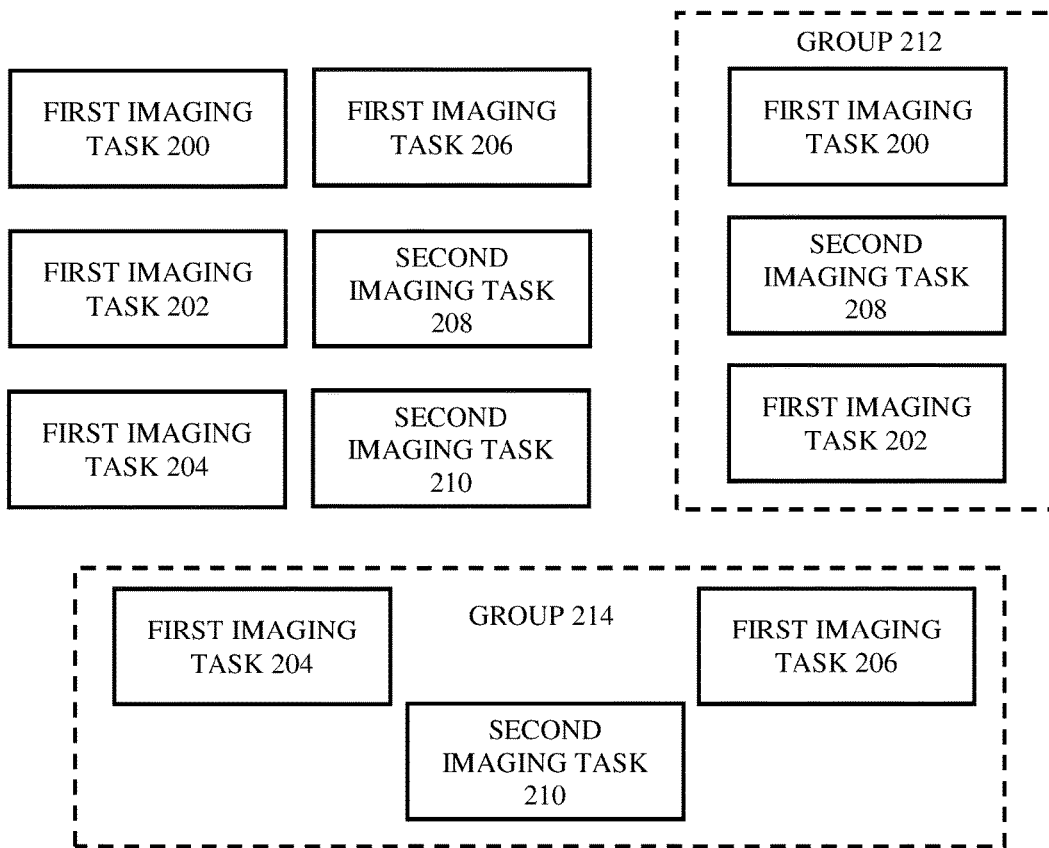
FIRST IMAGING TASK 200

FIRST IMAGING TASK 206

FIRST IMAGING TASK 202

SECOND IMAGING TASK 208

FIRST IMAGING TASK 204

SECOND IMAGING TASK 210

GROUP 212

FIRST IMAGING TASK 200

SECOND IMAGING TASK 208

FIRST IMAGING TASK 202

GROUP 214

FIRST IMAGING TASK 204

FIRST IMAGING TASK 206

SECOND IMAGING TASK 210